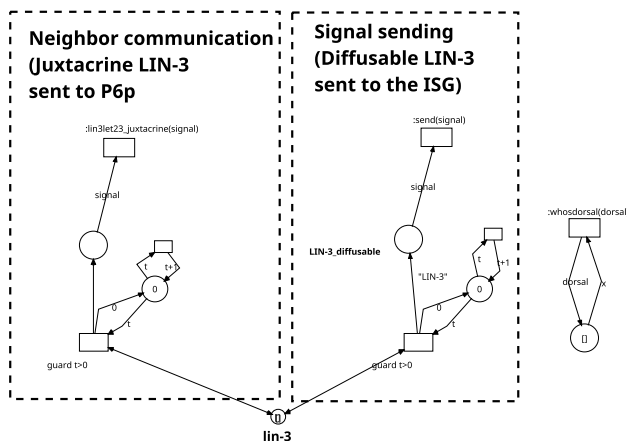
Neighbor communication (Juxtacrine LIN-3 sent to P6p

:lin3let23_juxtacrine(signal)

signal

t

t+1

0

0

t

guard t>0

Signal sending (Diffusable LIN-3 sent to the ISG)

:send(signal)

signal

LIN-3_diffusable

"LIN-3"

t

t+1

0

0

t

guard t>0

:whosdorsal(dorsal

dorsal

x

[]

[]

lin-3